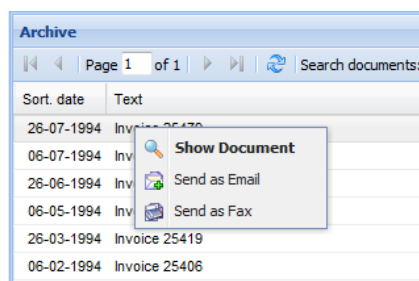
Archive

Page 1 of 1 Search documents:

| Sort. date | Text |
|---|---|
| 26-07-1994 | Invoice 25470 |
| 06-07-1994 | Invo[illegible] |
| 26-06-1994 | Invo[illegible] |
| 06-05-1994 | Invo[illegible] |
| 26-03-1994 | Invoice 25419 |
| 06-02-1994 | Invoice 25406 |

Show Document
Send as Email
Send as Fax